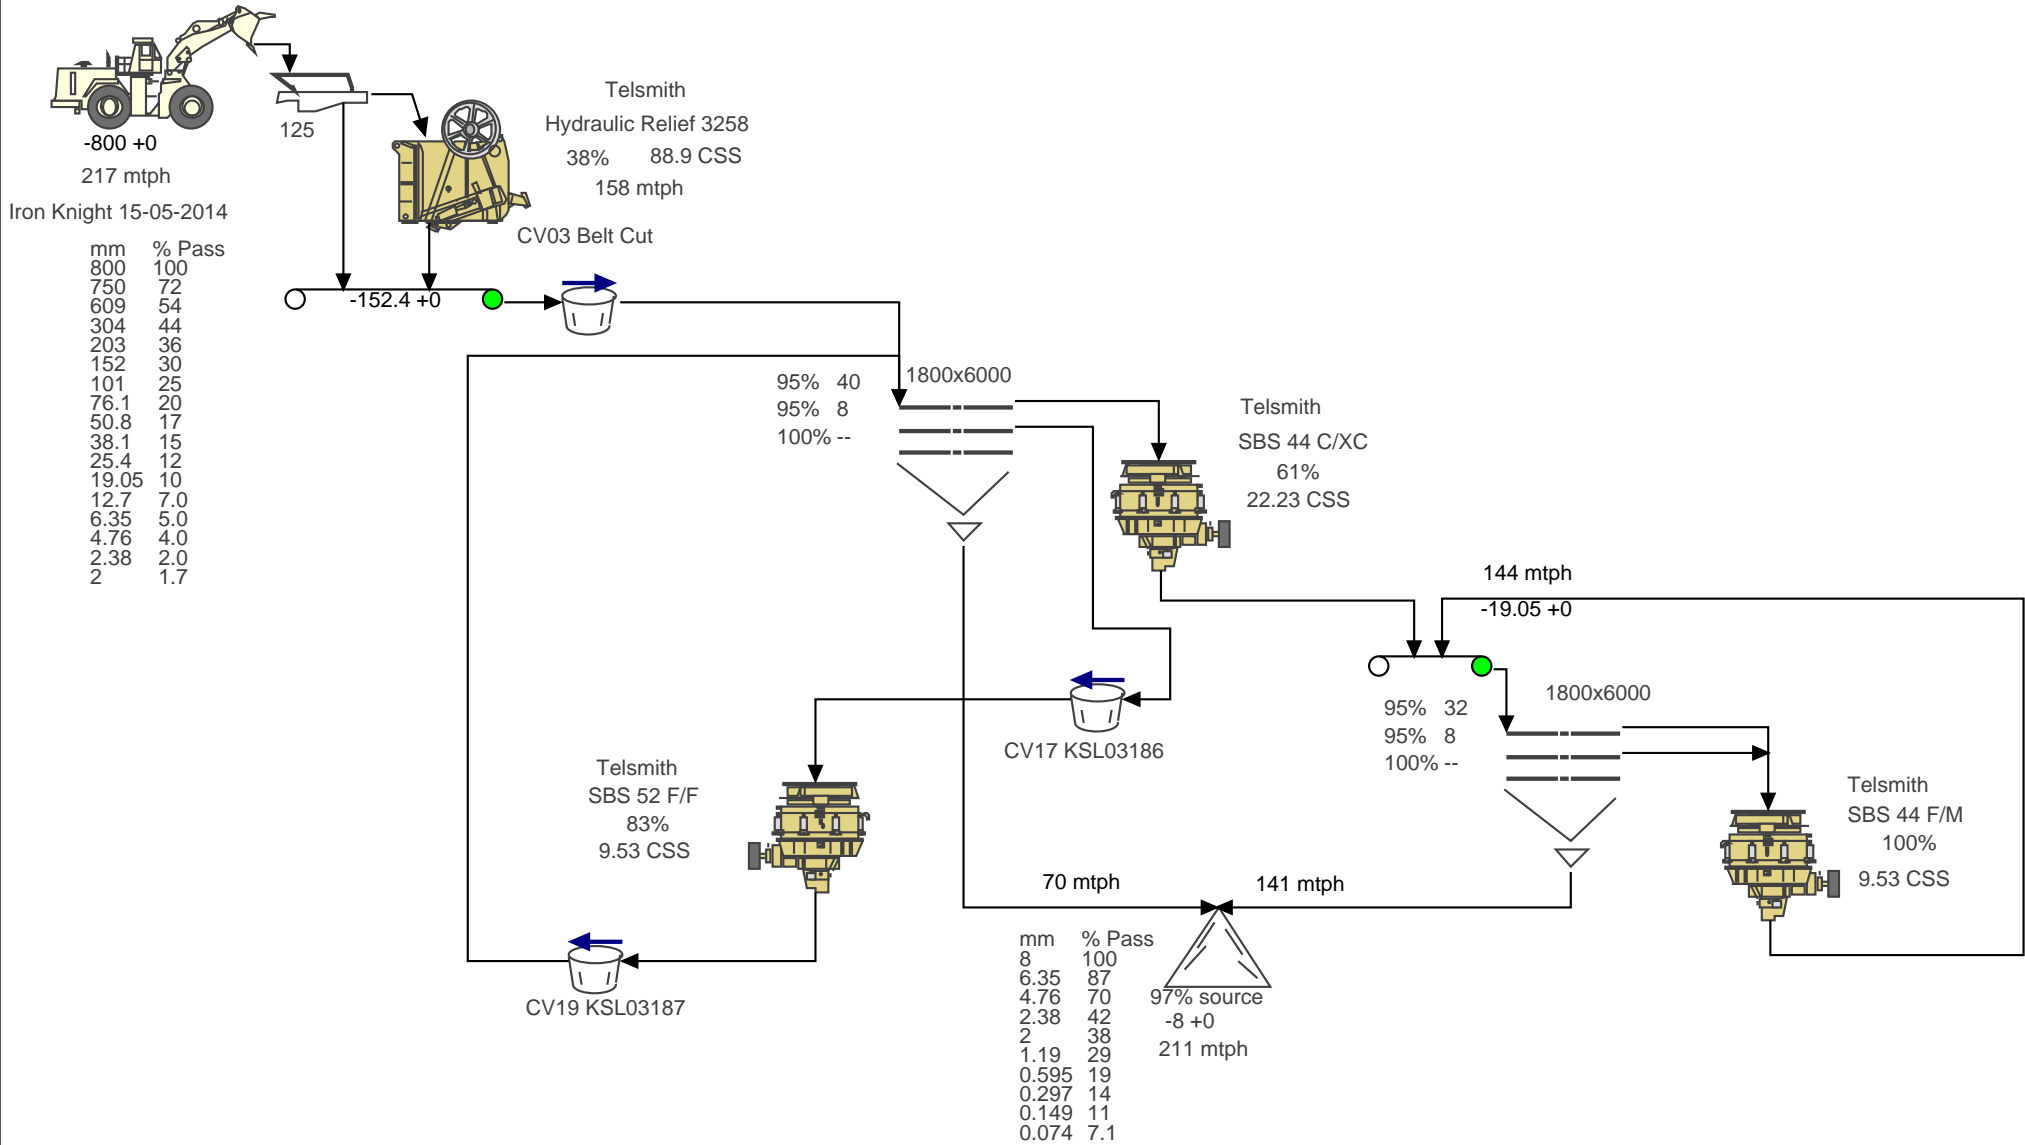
-800 +0
217 mtph
Iron Knight 15-05-2014

| mm | % Pass |
|---|---|
| 800 | 100 |
| 750 | 72 |
| 609 | 54 |
| 304 | 44 |
| 203 | 36 |
| 152 | 30 |
| 101 | 25 |
| 76.1 | 20 |
| 50.8 | 17 |
| 38.1 | 15 |
| 25.4 | 12 |
| 19.05 | 10 |
| 12.7 | 7.0 |
| 6.35 | 5.0 |
| 4.76 | 4.0 |
| 2.38 | 2.0 |
| 2 | 1.7 |

125

Telsmith
Hydraulic Relief 3258
38% 88.9 CSS
158 mtph

CV03 Belt Cut

-152.4 +0

1800x6000
95% 40
95% 8
100% --

Telsmith
SBS 44 C/XC
61%
22.23 CSS

144 mtph
-19.05 +0

1800x6000
95% 32
95% 8
100% --

CV17 KSL03186

Telsmith
SBS 52 F/F
83%
9.53 CSS

Telsmith
SBS 44 F/M
100%
9.53 CSS

70 mtph
141 mtph

CV19 KSL03187

| mm | % Pass |
|---|---|
| 8 | 100 |
| 6.35 | 87 |
| 4.76 | 70 |
| 2.38 | 42 |
| 2 | 38 |
| 1.19 | 29 |
| 0.595 | 19 |
| 0.297 | 14 |
| 0.149 | 11 |
| 0.074 | 7.1 |

97% source
-8 +0
211 mtph